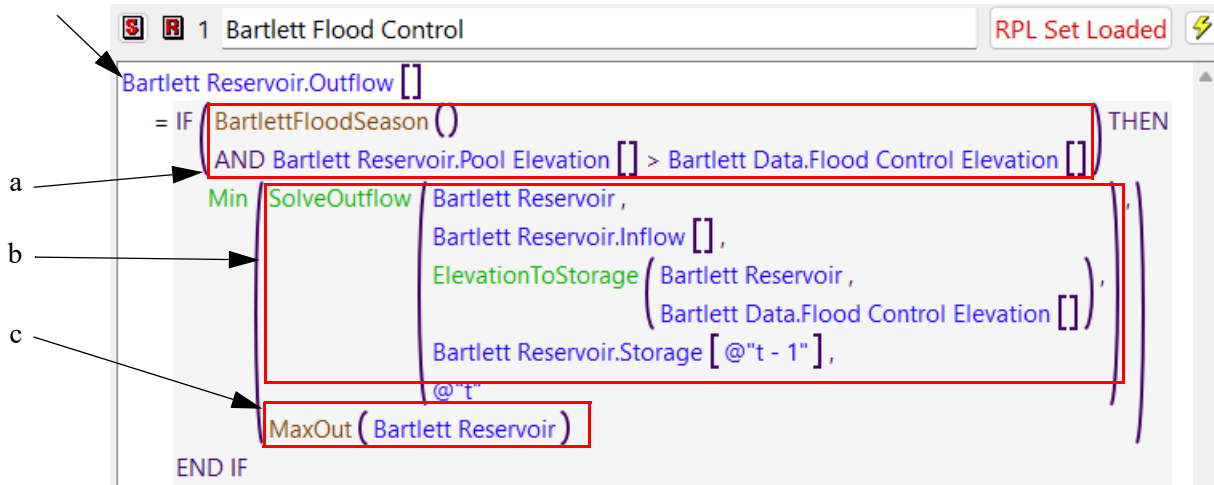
S R 1 Bartlett Flood Control

RPL Set Loaded

Bartlett Reservoir.Outflow []

= IF ( BartlettFloodSeason ()
AND Bartlett Reservoir.Pool Elevation [] > Bartlett Data.Flood Control Elevation [] ) THEN

Min ( SolveOutflow ( Bartlett Reservoir ,
Bartlett Reservoir.Inflow [] ,
ElevationToStorage ( Bartlett Reservoir ,
Bartlett Data.Flood Control Elevation [] ) ,
Bartlett Reservoir.Storage [ @"t - 1" ] ,
@"t" ) ,
MaxOut ( Bartlett Reservoir ) )

END IF

a

b

c